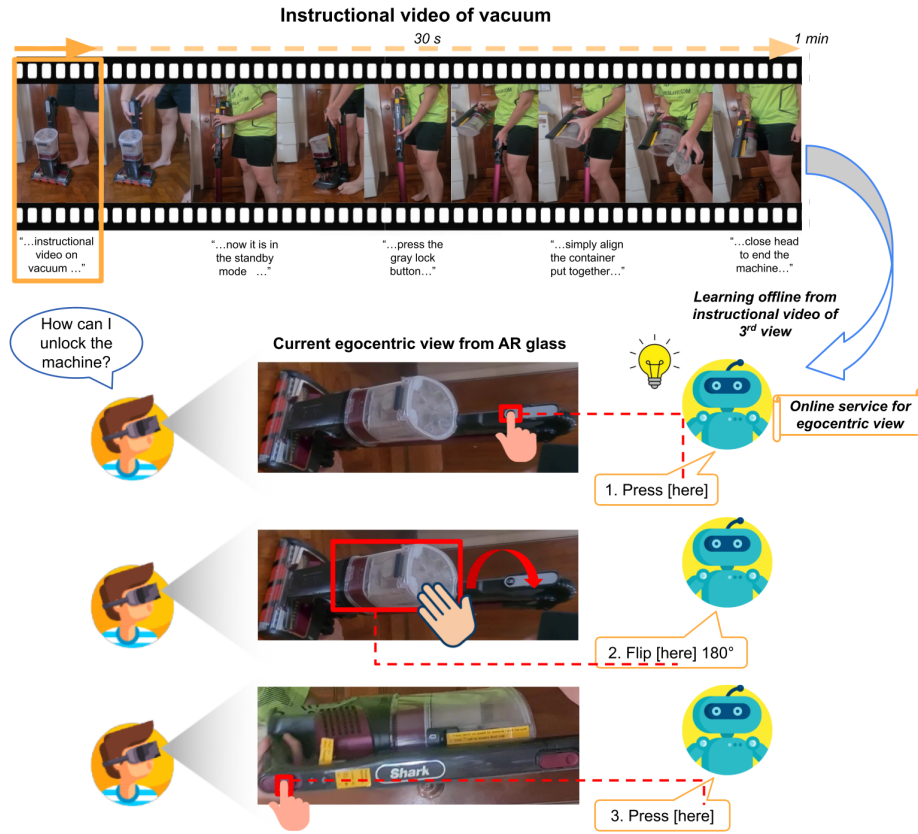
Instructional video of vacuum

30 s

1 min

"…instructional video on vacuum …"

"…now it is in the standby mode …"

"…press the gray lock button…"

"…simply align the container put together…"

"…close head to end the machine…"

Learning offline from instructional video of $3^{rd}$ view

How can I unlock the machine?

Current egocentric view from AR glass

Online service for egocentric view

1. Press [here]

2. Flip [here] 180°

Shark

3. Press [here]